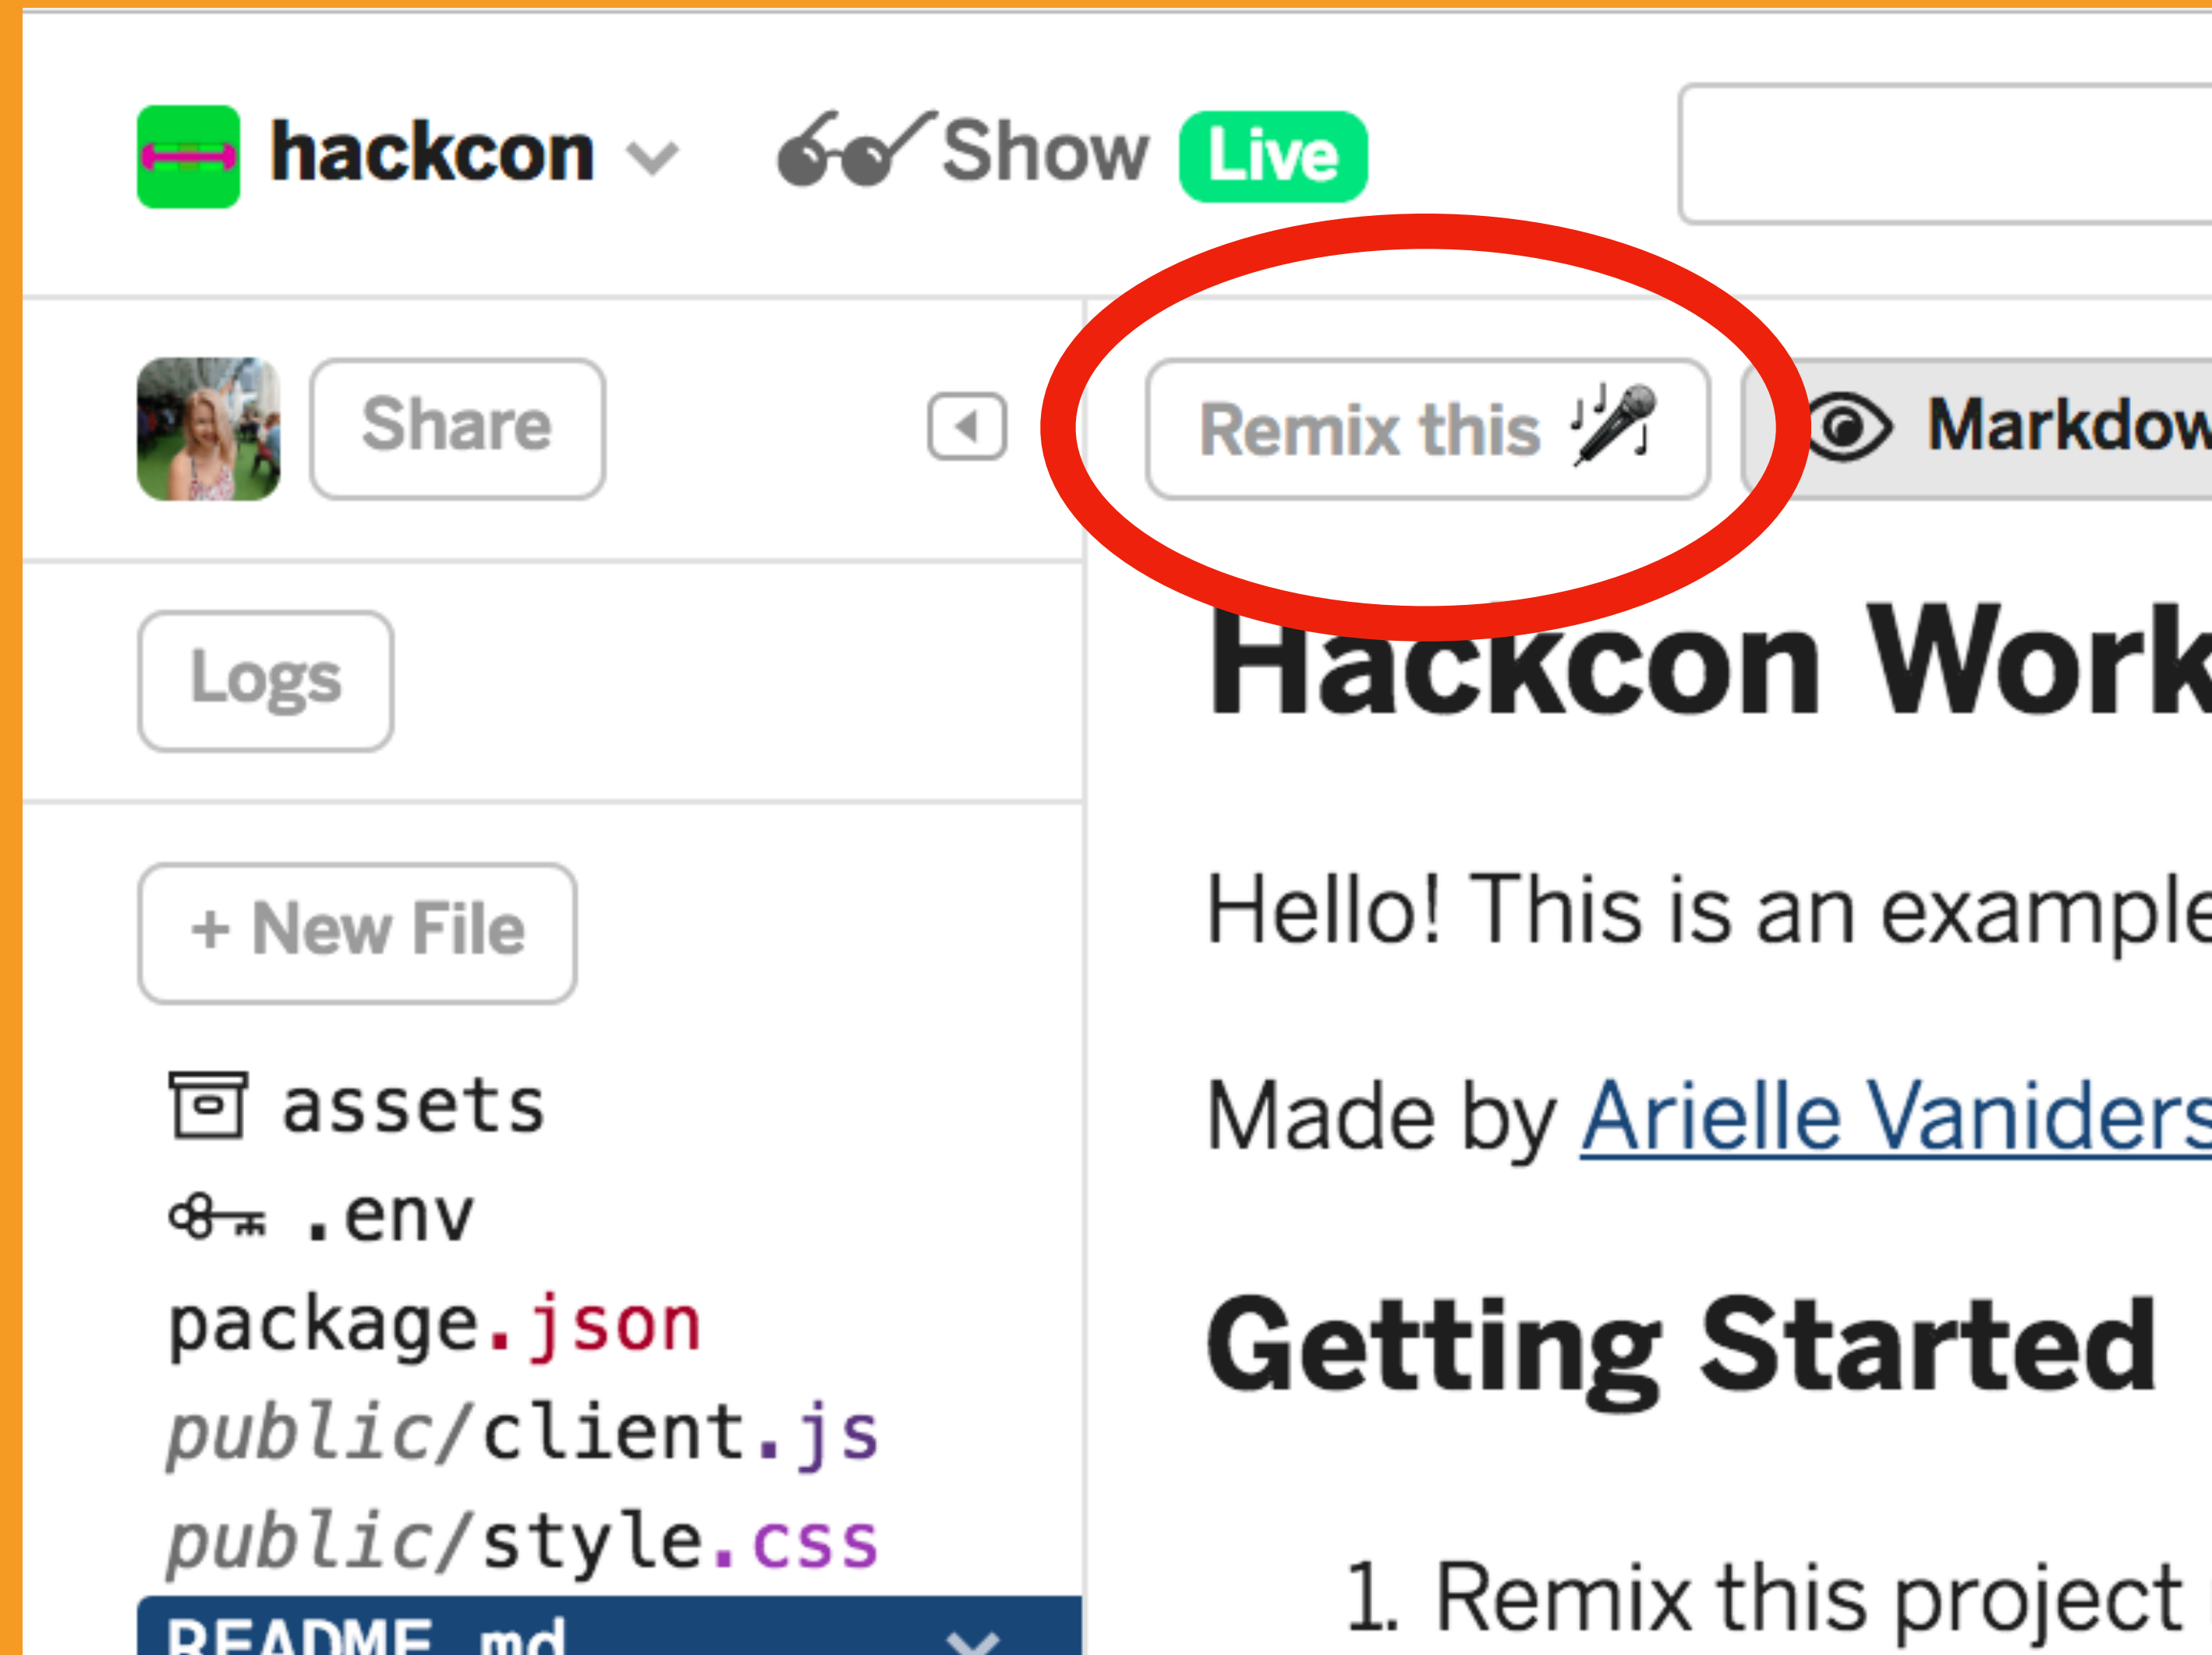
hackcon Show Live

Share

Remix this

Markdow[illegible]

Logs

+ New File

assets
.env
package.json
public/client.js
public/style.css
README.md

Hackcon Work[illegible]

Hello! This is an example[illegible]

Made by Arielle Vaniders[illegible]

Getting Started

1. Remix this project